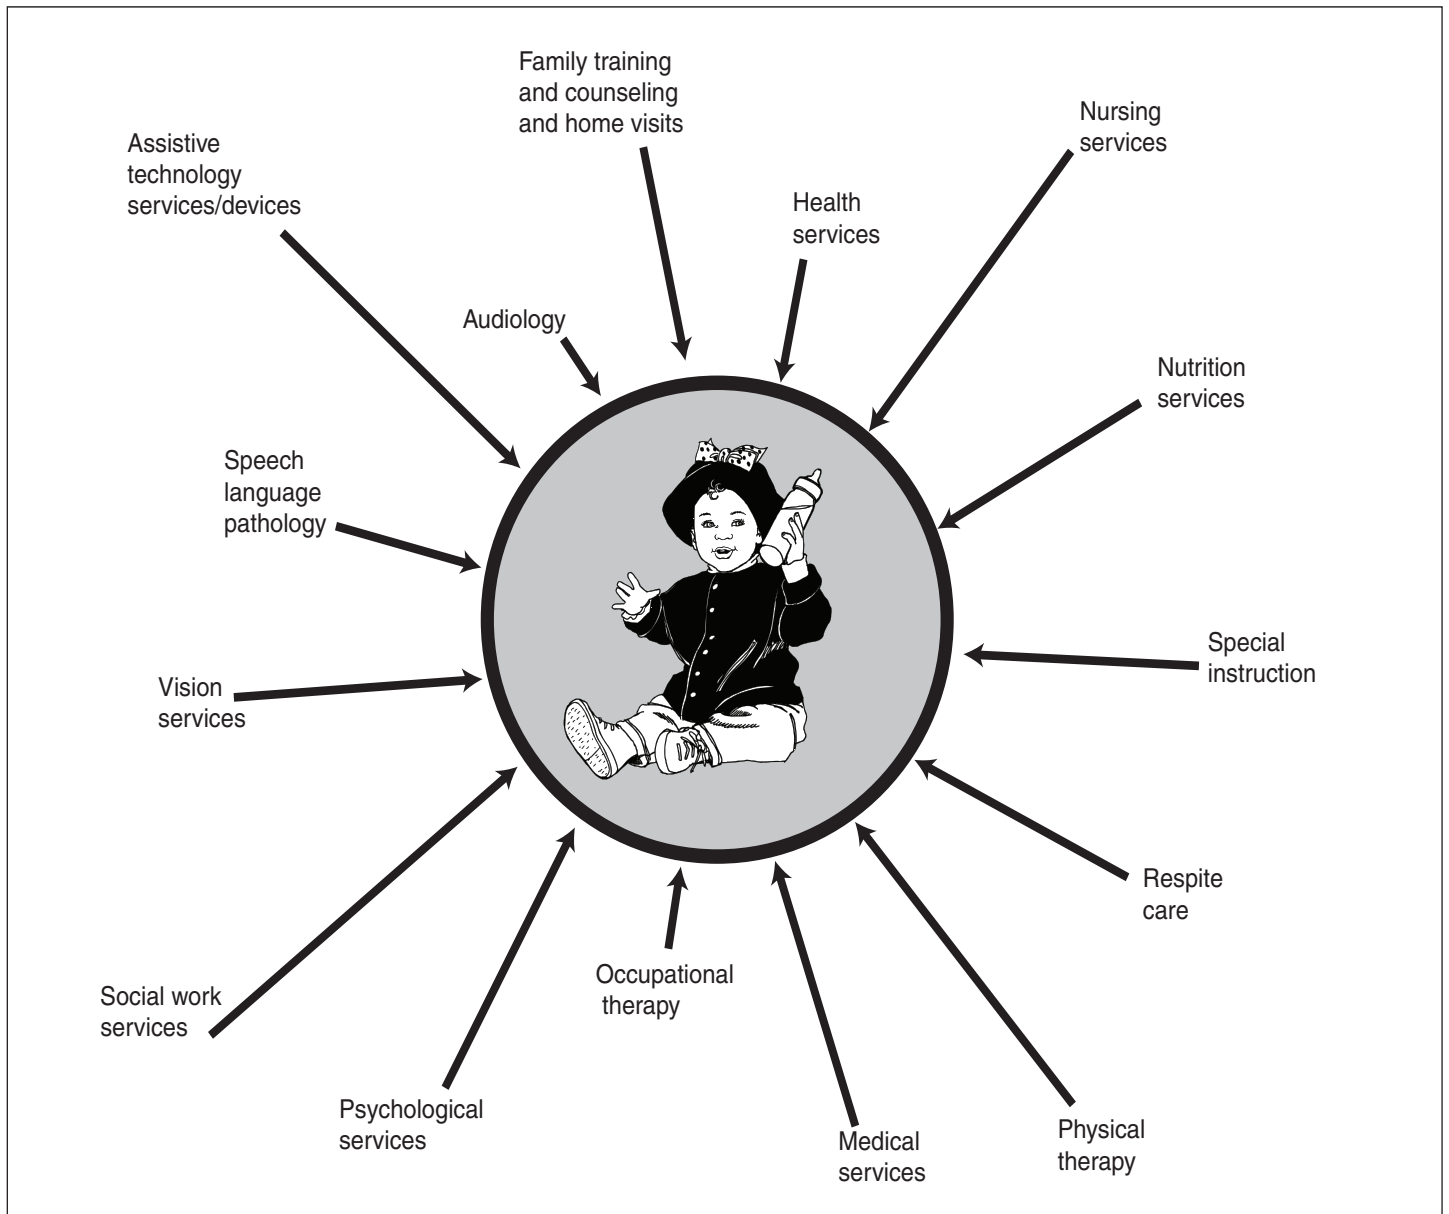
Family training and counseling and home visits

Assistive technology services/devices

Nursing services

Health services

Audiology

Nutrition services

Speech language pathology

Special instruction

Vision services

Respite care

Social work services

Occupational therapy

Psychological services

Medical services

Physical therapy